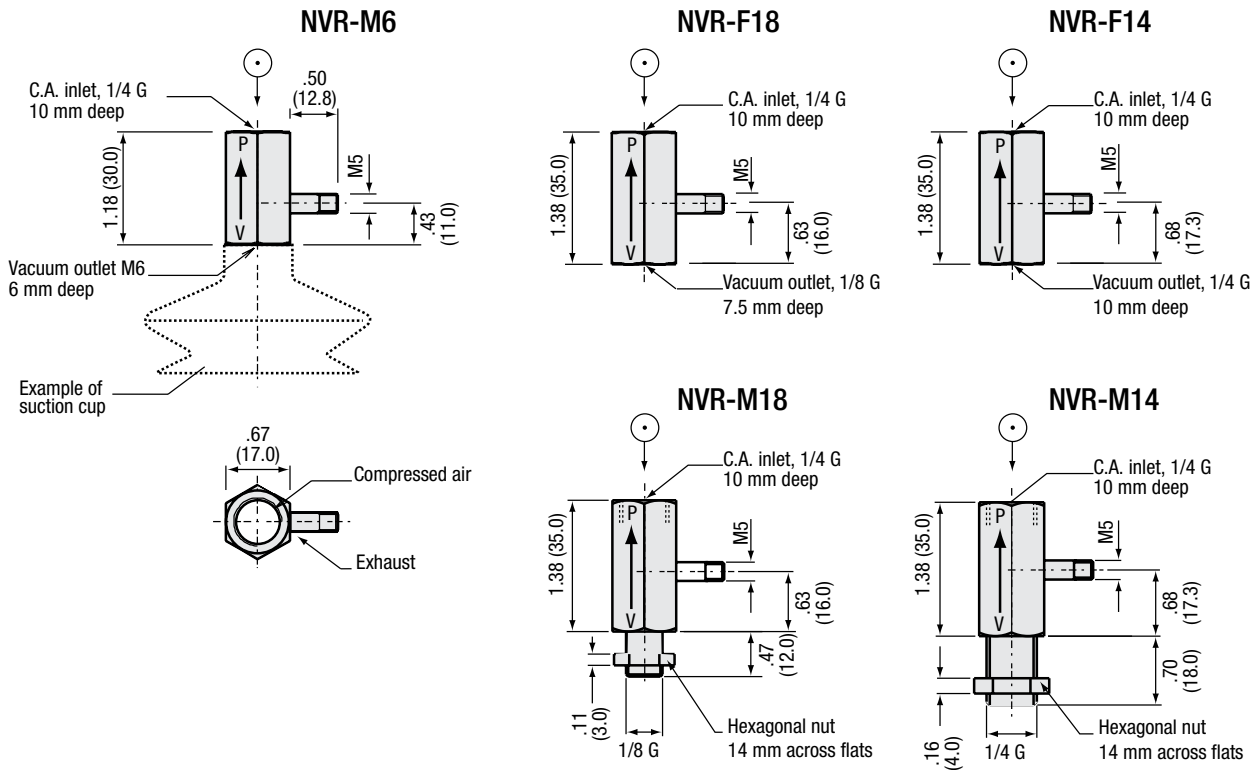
NVR-M6

C.A. inlet, 1/4 G
10 mm deep

.50
(12.8)

P

V

M5

1.18 (30.0)

.43
(11.0)

Vacuum outlet M6
6 mm deep

Example of
suction cup

.67
(17.0)

Compressed air

Exhaust

NVR-F18

C.A. inlet, 1/4 G
10 mm deep

P

V

M5

1.38 (35.0)

.63
(16.0)

Vacuum outlet, 1/8 G
7.5 mm deep

NVR-F14

C.A. inlet, 1/4 G
10 mm deep

P

V

M5

1.38 (35.0)

.68
(17.3)

Vacuum outlet, 1/4 G
10 mm deep

NVR-M18

C.A. inlet, 1/4 G
10 mm deep

P

V

M5

1.38 (35.0)

.63
(16.0)

.47
(12.0)

.11
(3.0)

1/8 G

Hexagonal nut
14 mm across flats

NVR-M14

C.A. inlet, 1/4 G
10 mm deep

P

V

M5

1.38 (35.0)

.68
(17.3)

.70
(18.0)

.16
(4.0)

1/4 G

Hexagonal nut
14 mm across flats